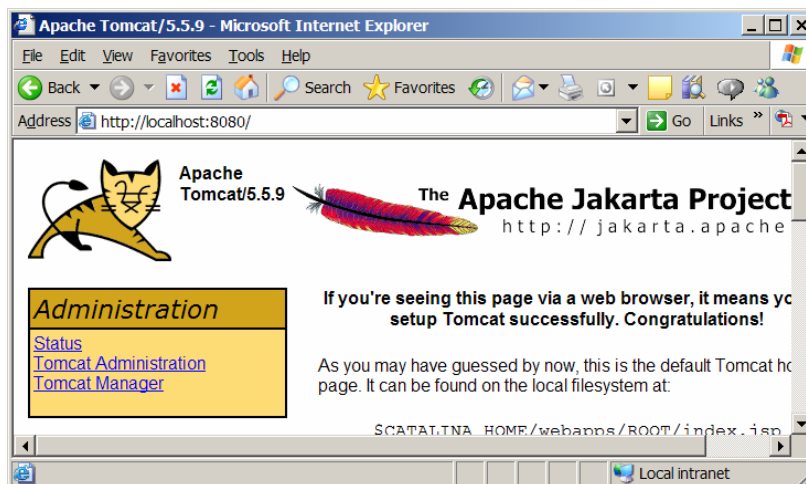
Apache Tomcat/5.5.9 - Microsoft Internet Explorer

File Edit View Favorites Tools Help

Back Search Favorites

Address http://localhost:8080/ Go Links »

Apache Tomcat/5.5.9

The Apache Jakarta Project
http://jakarta.apache

Administration
Status
Tomcat Administration
Tomcat Manager

If you're seeing this page via a web browser, it means yo setup Tomcat successfully. Congratulations!

As you may have guessed by now, this is the default Tomcat ho page. It can be found on the local filesystem at:

$CATALINA_HOME/webapps/ROOT/index.jsp

Local intranet